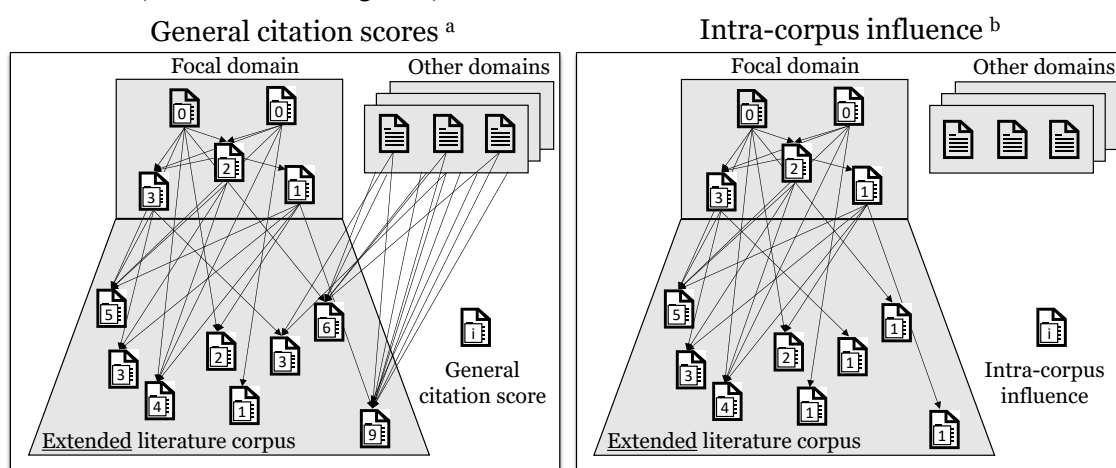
General citation scores ᵃ

Focal domain

Other domains

0 0 2 3 1

5 6 2 3 3 4 1 9 i

General citation score

Extended literature corpus

Intra-corpus influence ᵇ

Focal domain

Other domains

0 0 2 3 1

5 1 2 1 3 4 1 1 i

Intra-corpus influence

Extended literature corpus